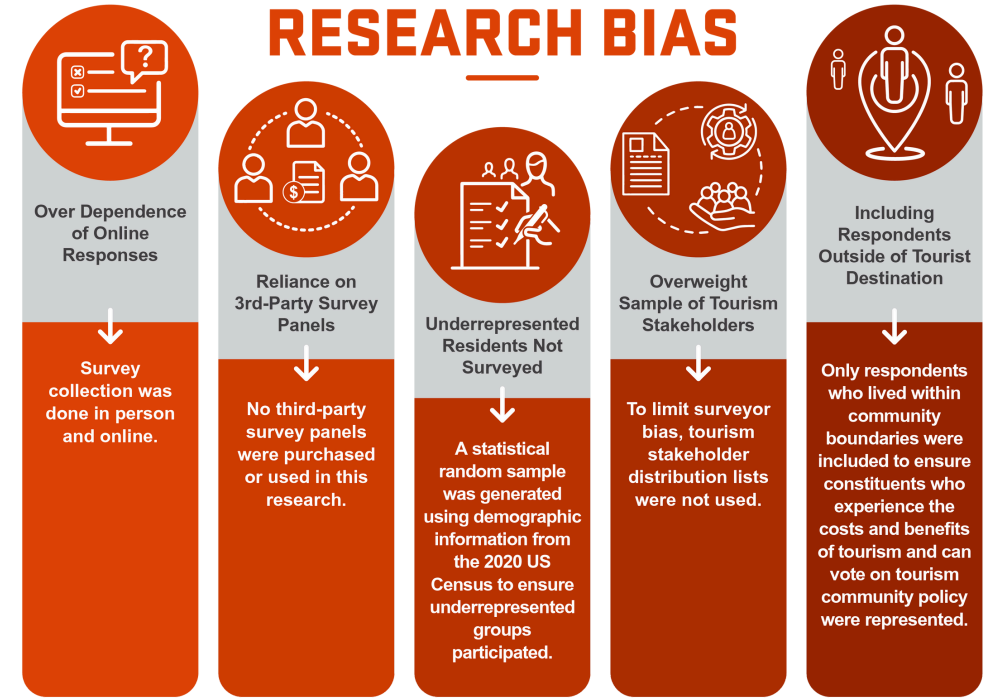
RESEARCH BIAS

Over Dependence of Online Responses

Survey collection was done in person and online.

Reliance on 3rd-Party Survey Panels

No third-party survey panels were purchased or used in this research.

Underrepresented Residents Not Surveyed

A statistical random sample was generated using demographic information from the 2020 US Census to ensure underrepresented groups participated.

Overweight Sample of Tourism Stakeholders

To limit surveyor bias, tourism stakeholder distribution lists were not used.

Including Respondents Outside of Tourist Destination

Only respondents who lived within community boundaries were included to ensure constituents who experience the costs and benefits of tourism and can vote on tourism community policy were represented.